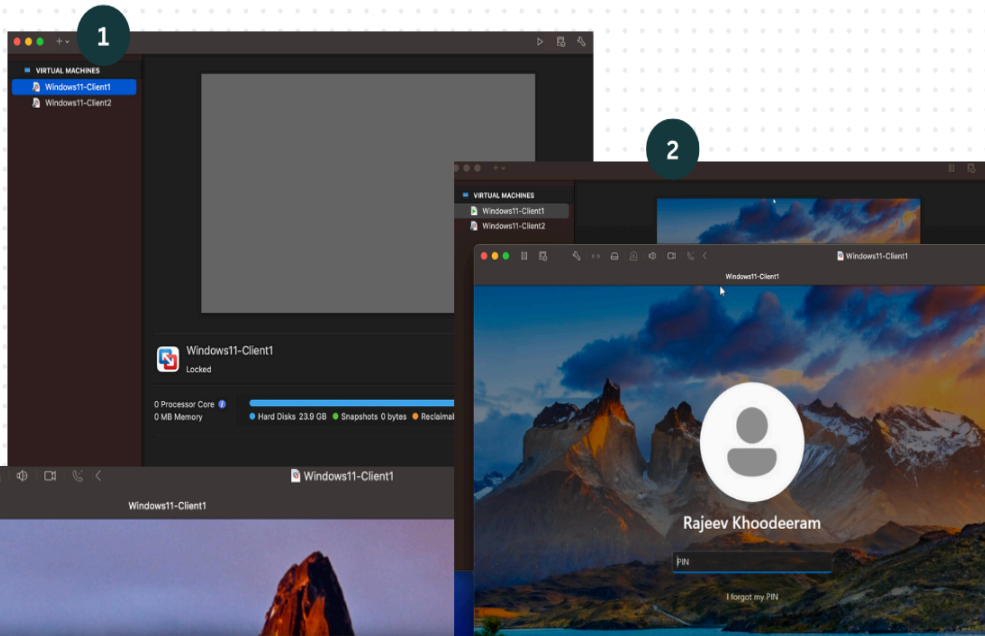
1

VIRTUAL MACHINES
Windows11-Client1
Windows11-Client2

Windows11-Client1
Locked

0 Processor Core
0 MB Memory
Hard Disks 23.9 GB
Snapshots 0 bytes
Reclaimab

Windows11-Client1
Windows11-Client1

2

VIRTUAL MACHINES
Windows11-Client1
Windows11-Client2

Windows11-Client1
Windows11-Client1

Rajeev Khoodeeram
PIN
I forgot my PIN